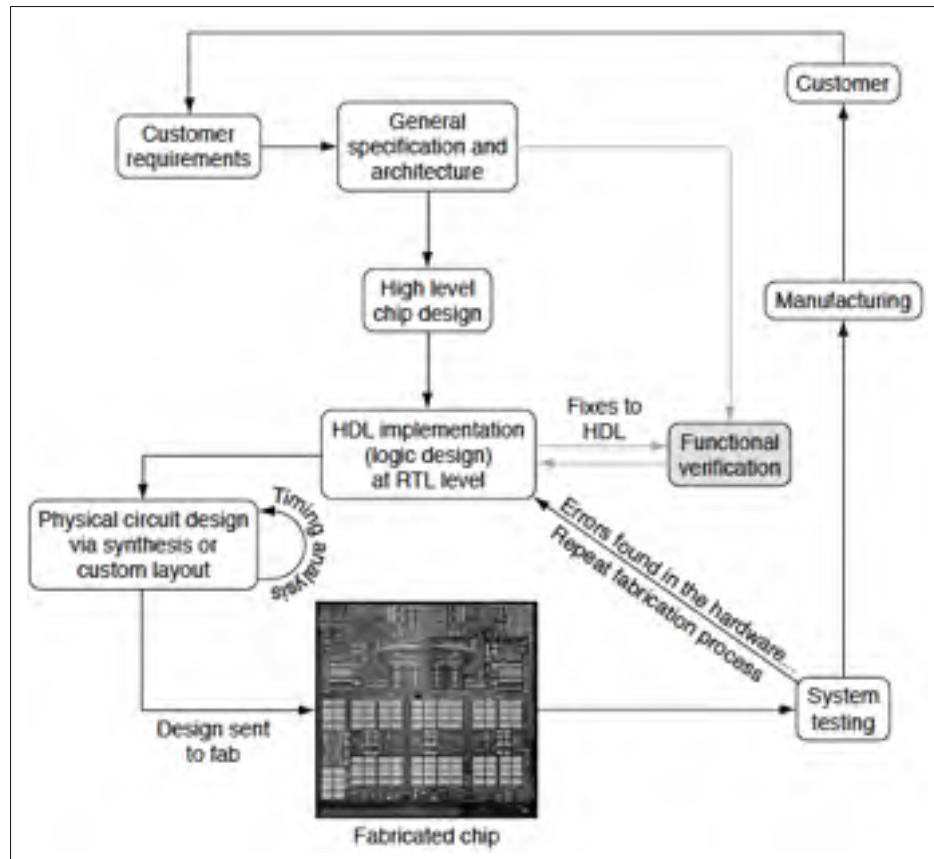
Customer

Customer requirements

General specification and architecture

High level chip design

Manufacturing

Fixes to HDL

HDL implementation (logic design) at RTL level

Functional verification

Physical circuit design via synthesis or custom layout

Timing analysis

Errors found in the hardware

Repeat fabrication process

Design sent to fab

System testing

Fabricated chip